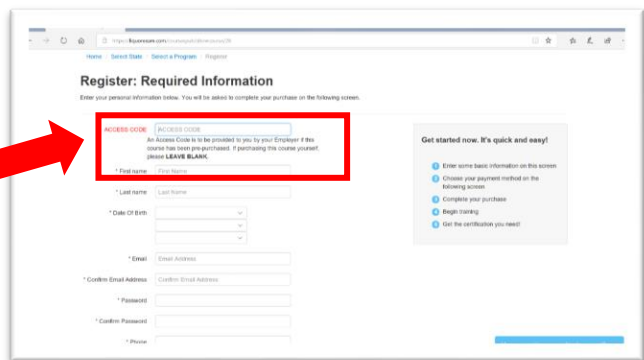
https://liquorexam.com/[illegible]

Home | Select State | Select a Program | Register

Register: Required Information

Enter your personal information below. You will be asked to complete your purchase on the following screen.

ACCESS CODE [ACCESS CODE]
An Access Code is to be provided to you by your Employer if this course has been pre-purchased. If purchasing this course yourself, please LEAVE BLANK.

* First name [First Name]

* Last name [Last Name]

* Date Of Birth

* Email [Email Address]

* Confirm Email Address [Confirm Email Address]

* Password

* Confirm Password

* Phone

Get started now. It's quick and easy!

1 Enter some basic information on this screen
2 Choose your payment method on the following screen
3 Complete your purchase
4 Begin training
5 Get the certification you need!